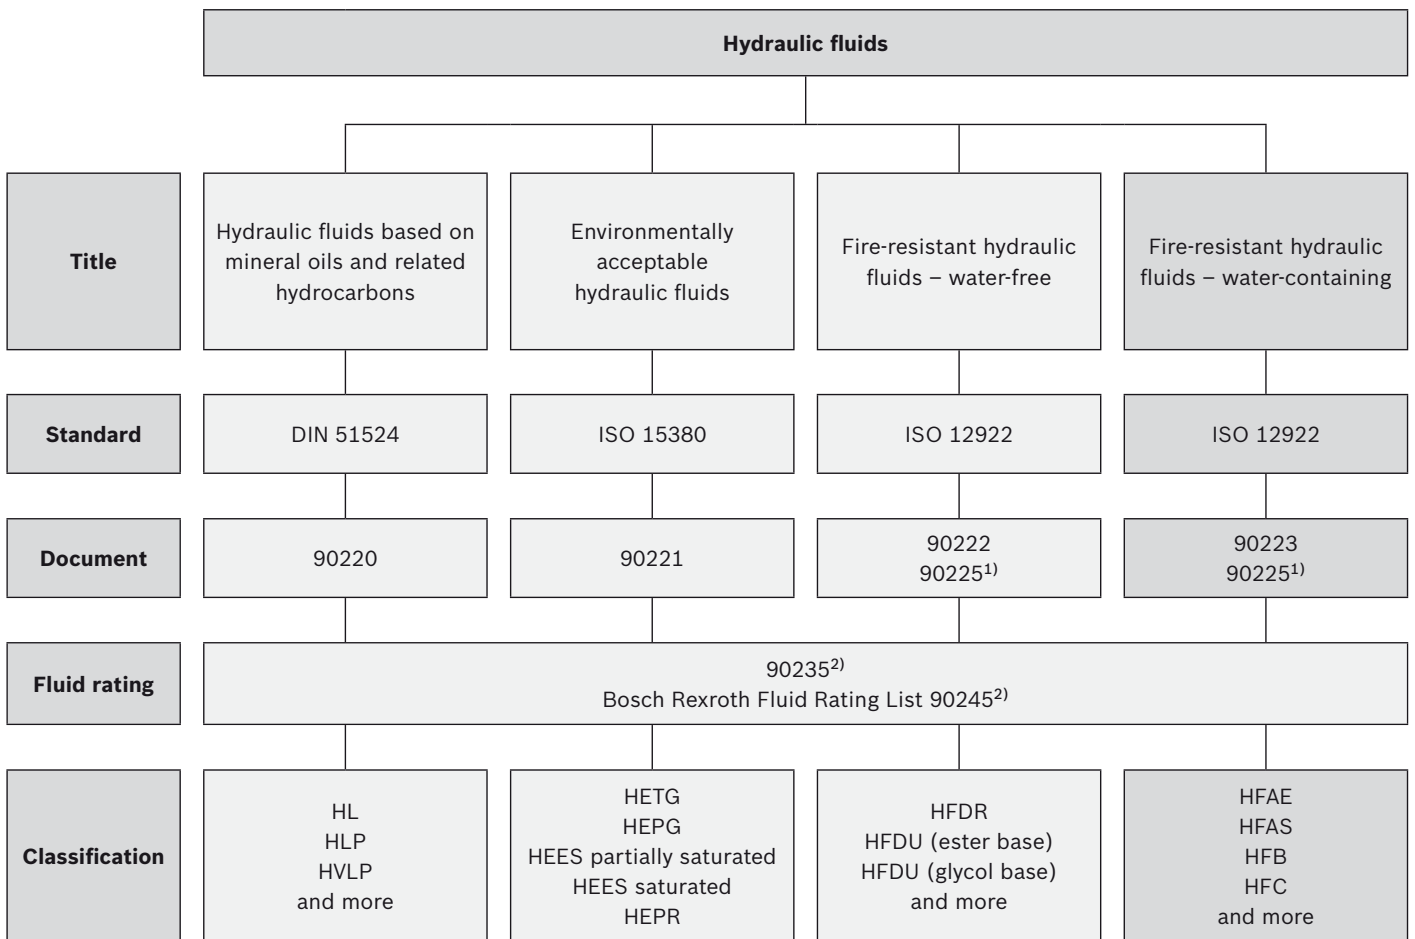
Hydraulic fluids

Title

Hydraulic fluids based on mineral oils and related hydrocarbons

Environmentally acceptable hydraulic fluids

Fire-resistant hydraulic fluids – water-free

Fire-resistant hydraulic fluids – water-containing

Standard

DIN 51524

ISO 15380

ISO 12922

ISO 12922

Document

90220

90221

90222
90225$^{1)}$

90223
90225$^{1)}$

Fluid rating

90235$^{2)}$
Bosch Rexroth Fluid Rating List 90245$^{2)}$

Classification

HL
HLP
HVLP
and more

HETG
HEPG
HEES partially saturated
HEES saturated
HEPR

HFDR
HFDU (ester base)
HFDU (glycol base)
and more

HFAE
HFAS
HFB
HFC
and more